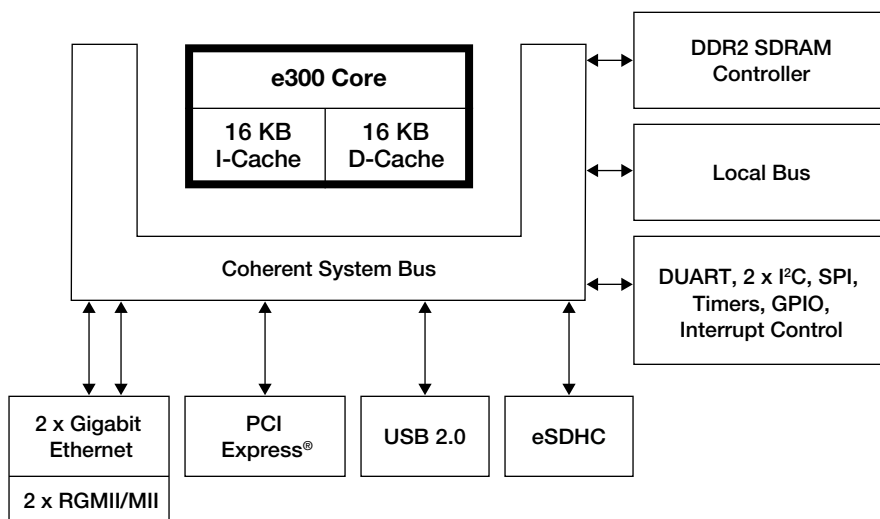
e300 Core

16 KB I-Cache

16 KB D-Cache

DDR2 SDRAM Controller

Local Bus

Coherent System Bus

DUART, 2 x I$^2$C, SPI, Timers, GPIO, Interrupt Control

2 x Gigabit Ethernet

2 x RGMII/MII

PCI Express®

USB 2.0

eSDHC